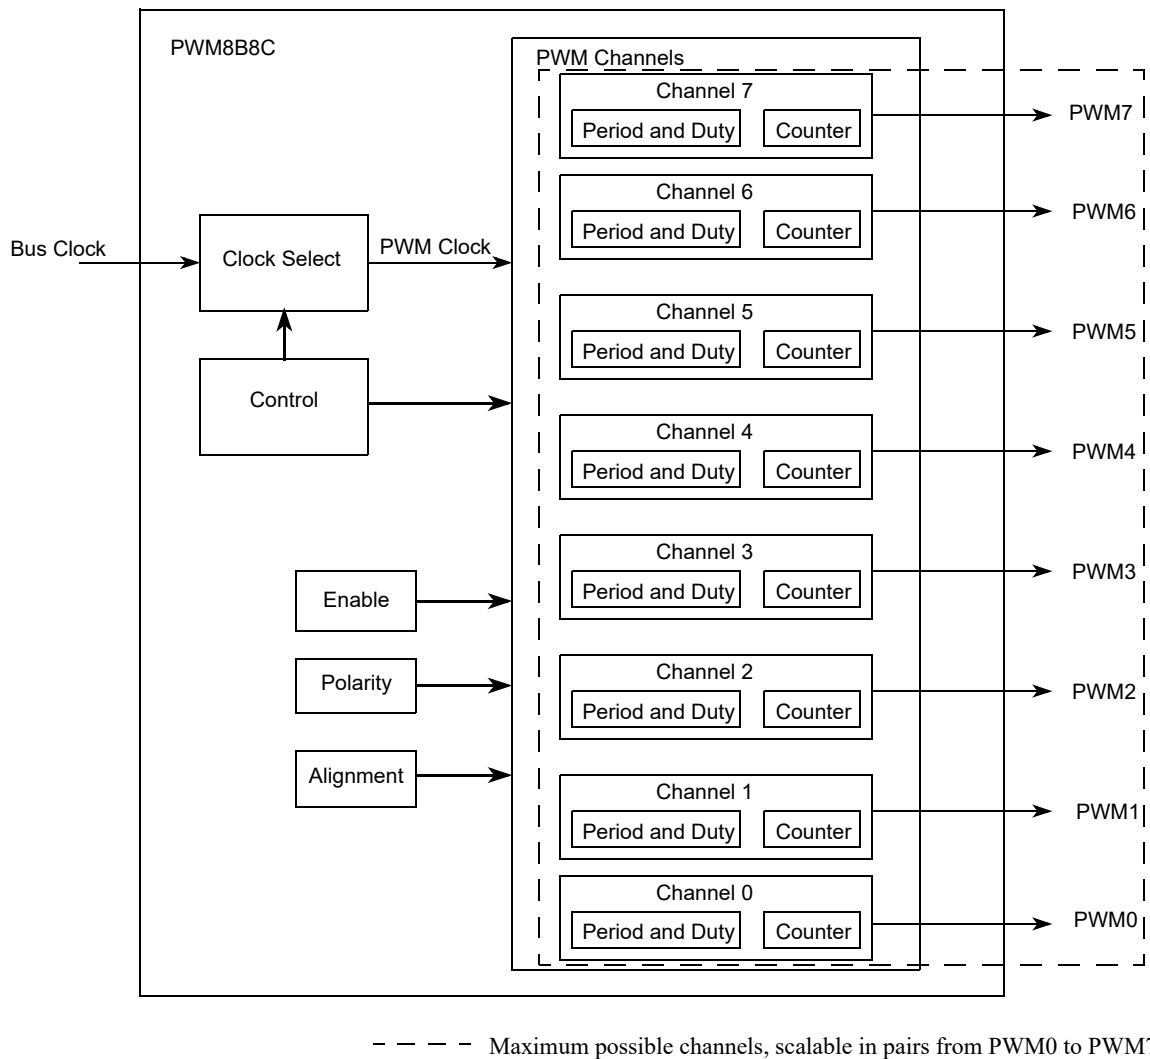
PWM8B8C

PWM Channels

Channel 7
Period and Duty
Counter
PWM7

Channel 6
Period and Duty
Counter
PWM6

Bus Clock
Clock Select
PWM Clock

Channel 5
Period and Duty
Counter
PWM5

Control

Channel 4
Period and Duty
Counter
PWM4

Channel 3
Period and Duty
Counter
PWM3

Enable

Polarity

Channel 2
Period and Duty
Counter
PWM2

Alignment

Channel 1
Period and Duty
Counter
PWM1

Channel 0
Period and Duty
Counter
PWM0

Maximum possible channels, scalable in pairs from PWM0 to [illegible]